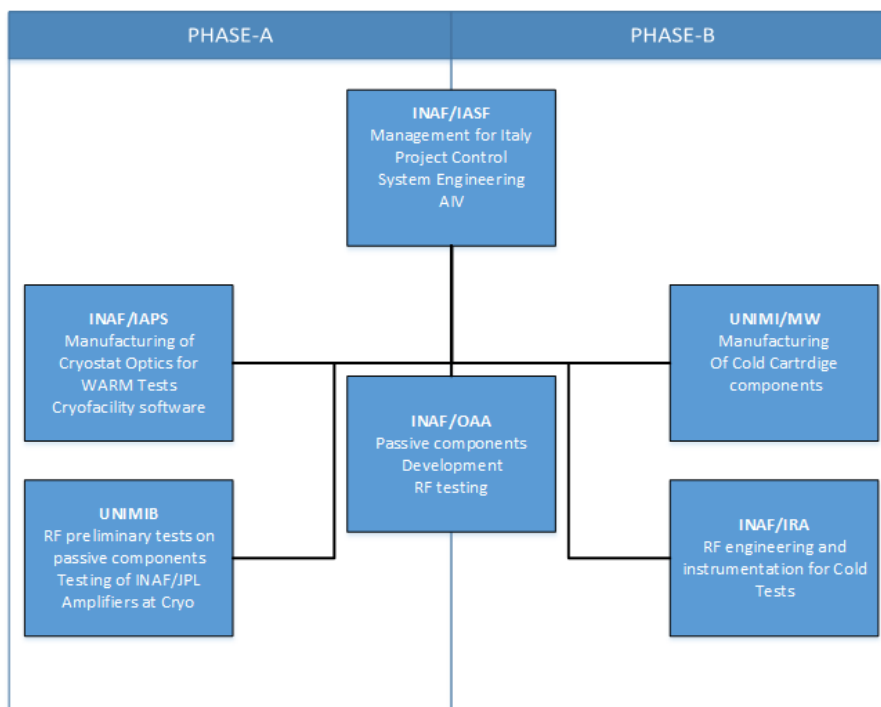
PHASE-A

PHASE-B

INAF/IASF
Management for Italy
Project Control
System Engineering
AIV

INAF/IAPS
Manufacturing of
Cryostat Optics for
WARM Tests
Cryofacility software

UNIMI/MW
Manufacturing
Of Cold Cartrdige
components

INAF/OAA
Passive components
Development
RF testing

UNIMIB
RF preliminary tests on
passive components
Testing of INAF/JPL
Amplifiers at Cryo

INAF/IRA
RF engineering and
instrumentation for Cold
Tests